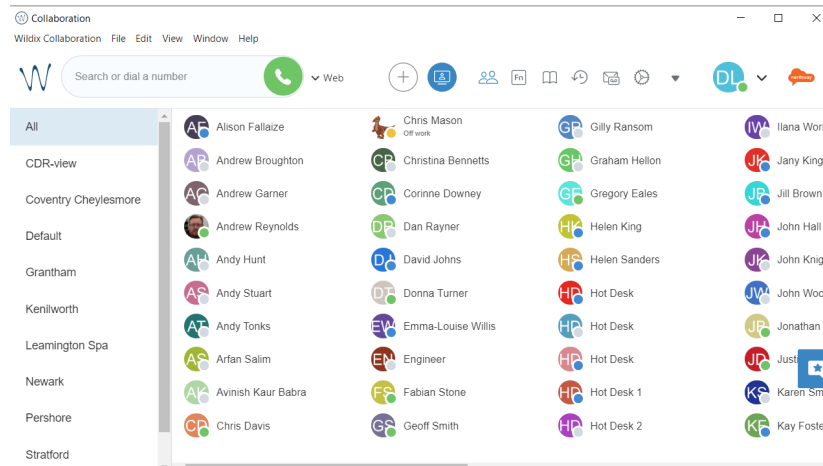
Collaboration

Wildix Collaboration File Edit View Window Help

Search or dial a number

Web

DL

All
CDR-view
Coventry Cheylesmore
Default
Grantham
Kenilworth
Leamington Spa
Newark
Pershore
Stratford

AF Alison Fallaize
AB Andrew Broughton
AG Andrew Garner
Andrew Reynolds
AH Andy Hunt
AS Andy Stuart
AT Andy Tonks
AS Arfan Salim
AK Avinish Kaur Babra
CD Chris Davis

Chris Mason
Off work
CB Christina Bennetts
CD Corinne Downey
DR Dan Rayner
DJ David Johns
DT Donna Turner
EW Emma-Louise Willis
EN Engineer
FS Fabian Stone
GS Geoff Smith

GR Gilly Ransom
GH Graham Hellon
GE Gregory Eales
HK Helen King
HS Helen Sanders
HD Hot Desk
HD Hot Desk
HD Hot Desk
HD Hot Desk 1
HD Hot Desk 2

IW Ilana Wor
JK Jany King
JB Jill Brown
JH John Hall
JK John Knig
JW John Woo
JR Jonathan
JD Justi
KS Karen Sm
KF Kay Foste